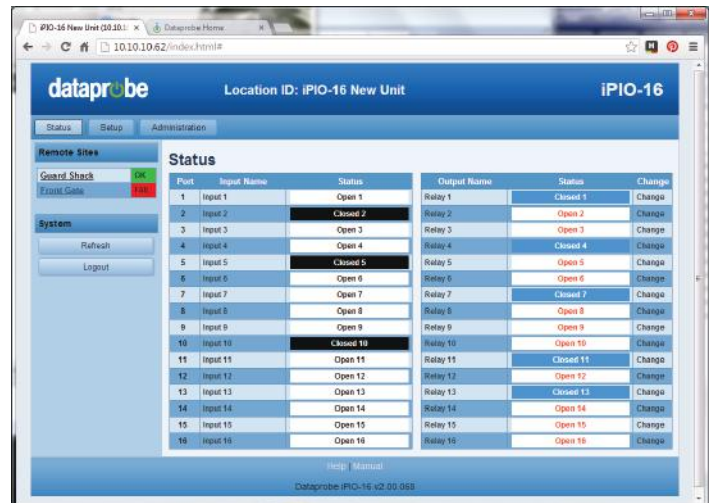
iPIO-16 New Unit (10.10.1 ×   Dataprobe Home ×

10.10.10.62/index.html#

dataprobe   Location ID: iPIO-16 New Unit   iPIO-16

Status   Setup   Administration

Remote Sites

Guard Shack   OK
Front Gate   Fail

System

Refresh

Logout

Status

| Port | Input Name | Status |
|---|---|---|
| 1 | Input 1 | Open 1 |
| 2 | Input 2 | Closed 2 |
| 3 | Input 3 | Open 3 |
| 4 | Input 4 | Open 4 |
| 5 | Input 5 | Closed 5 |
| 6 | Input 6 | Open 6 |
| 7 | Input 7 | Open 7 |
| 8 | Input 8 | Open 8 |
| 9 | Input 9 | Open 9 |
| 10 | Input 10 | Closed 10 |
| 11 | Input 11 | Open 11 |
| 12 | Input 12 | Open 12 |
| 13 | Input 13 | Open 13 |
| 14 | Input 14 | Open 14 |
| 15 | Input 15 | Open 15 |
| 16 | Input 16 | Open 16 |

| Output Name | Status | Change |
|---|---|---|
| Relay 1 | Closed 1 | Change |
| Relay 2 | Open 2 | Change |
| Relay 3 | Open 3 | Change |
| Relay 4 | Closed 4 | Change |
| Relay 5 | Open 5 | Change |
| Relay 6 | Open 6 | Change |
| Relay 7 | Closed 7 | Change |
| Relay 8 | Open 8 | Change |
| Relay 9 | Open 9 | Change |
| Relay 10 | Open 10 | Change |
| Relay 11 | Closed 11 | Change |
| Relay 12 | Open 12 | Change |
| Relay 13 | Closed 13 | Change |
| Relay 14 | Open 14 | Change |
| Relay 15 | Open 15 | Change |
| Relay 16 | Open 16 | Change |

Help Manual

Dataprobe iPIO-16 v2.00.068